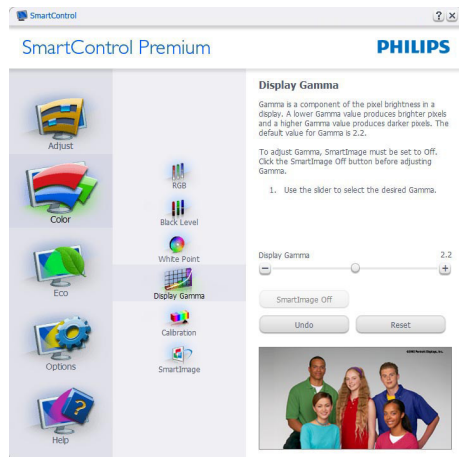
SmartControl

?  X

SmartControl Premium

PHILIPS

Adjust

Color

Eco

Options

Help

RGB

Black Level

White Point

Display Gamma

Calibration

SmartImage

Display Gamma

Gamma is a component of the pixel brightness in a display. A lower Gamma value produces brighter pixels and a higher Gamma value produces darker pixels. The default value for Gamma is 2.2.

To adjust Gamma, SmartImage must be set to Off. Click the SmartImage Off button before adjusting Gamma.

1. Use the slider to select the desired Gamma.

Display Gamma

2.2

−

+

SmartImage Off

Undo

Reset

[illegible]